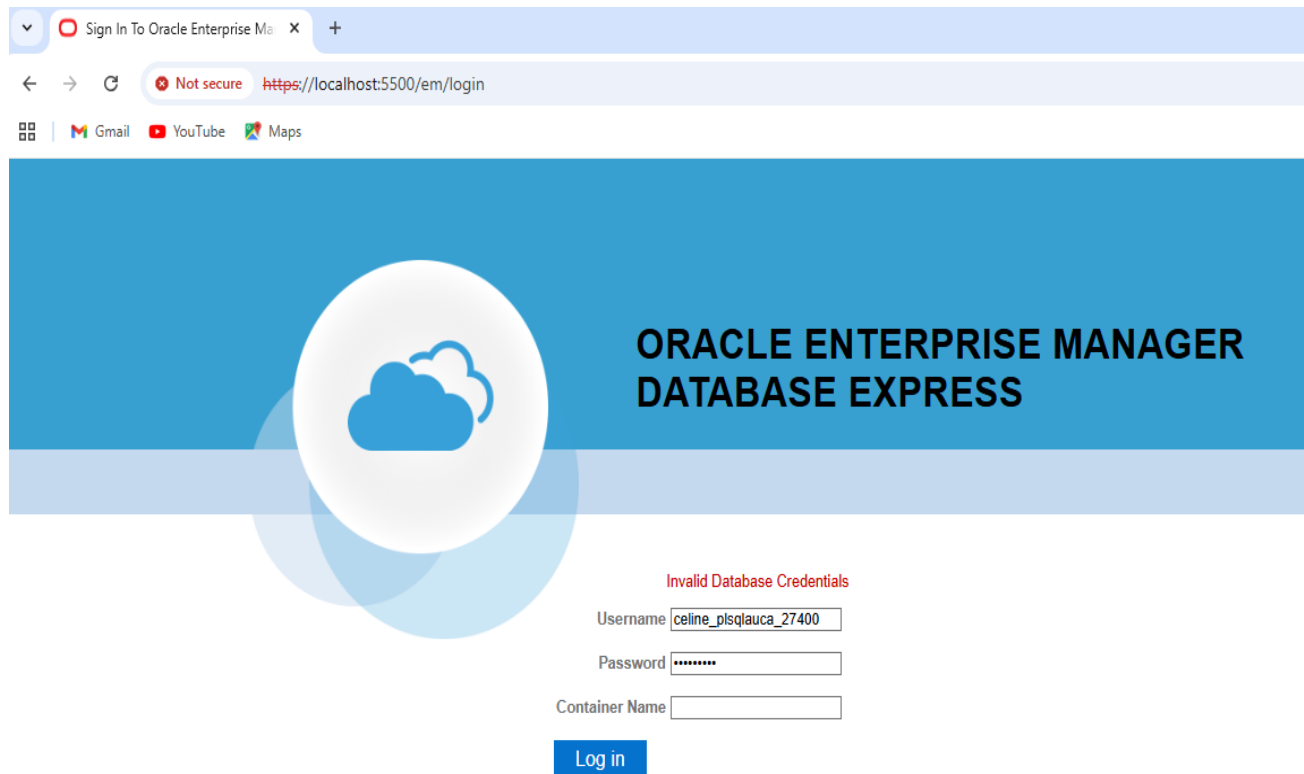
Sign In To Oracle Enterprise Ma ×

+

Not secure https://localhost:5500/em/login

Gmail YouTube Maps

ORACLE ENTERPRISE MANAGER DATABASE EXPRESS

Invalid Database Credentials

Username celine_plsqlauca_27400

Password ••••••••••

Container Name

Log in